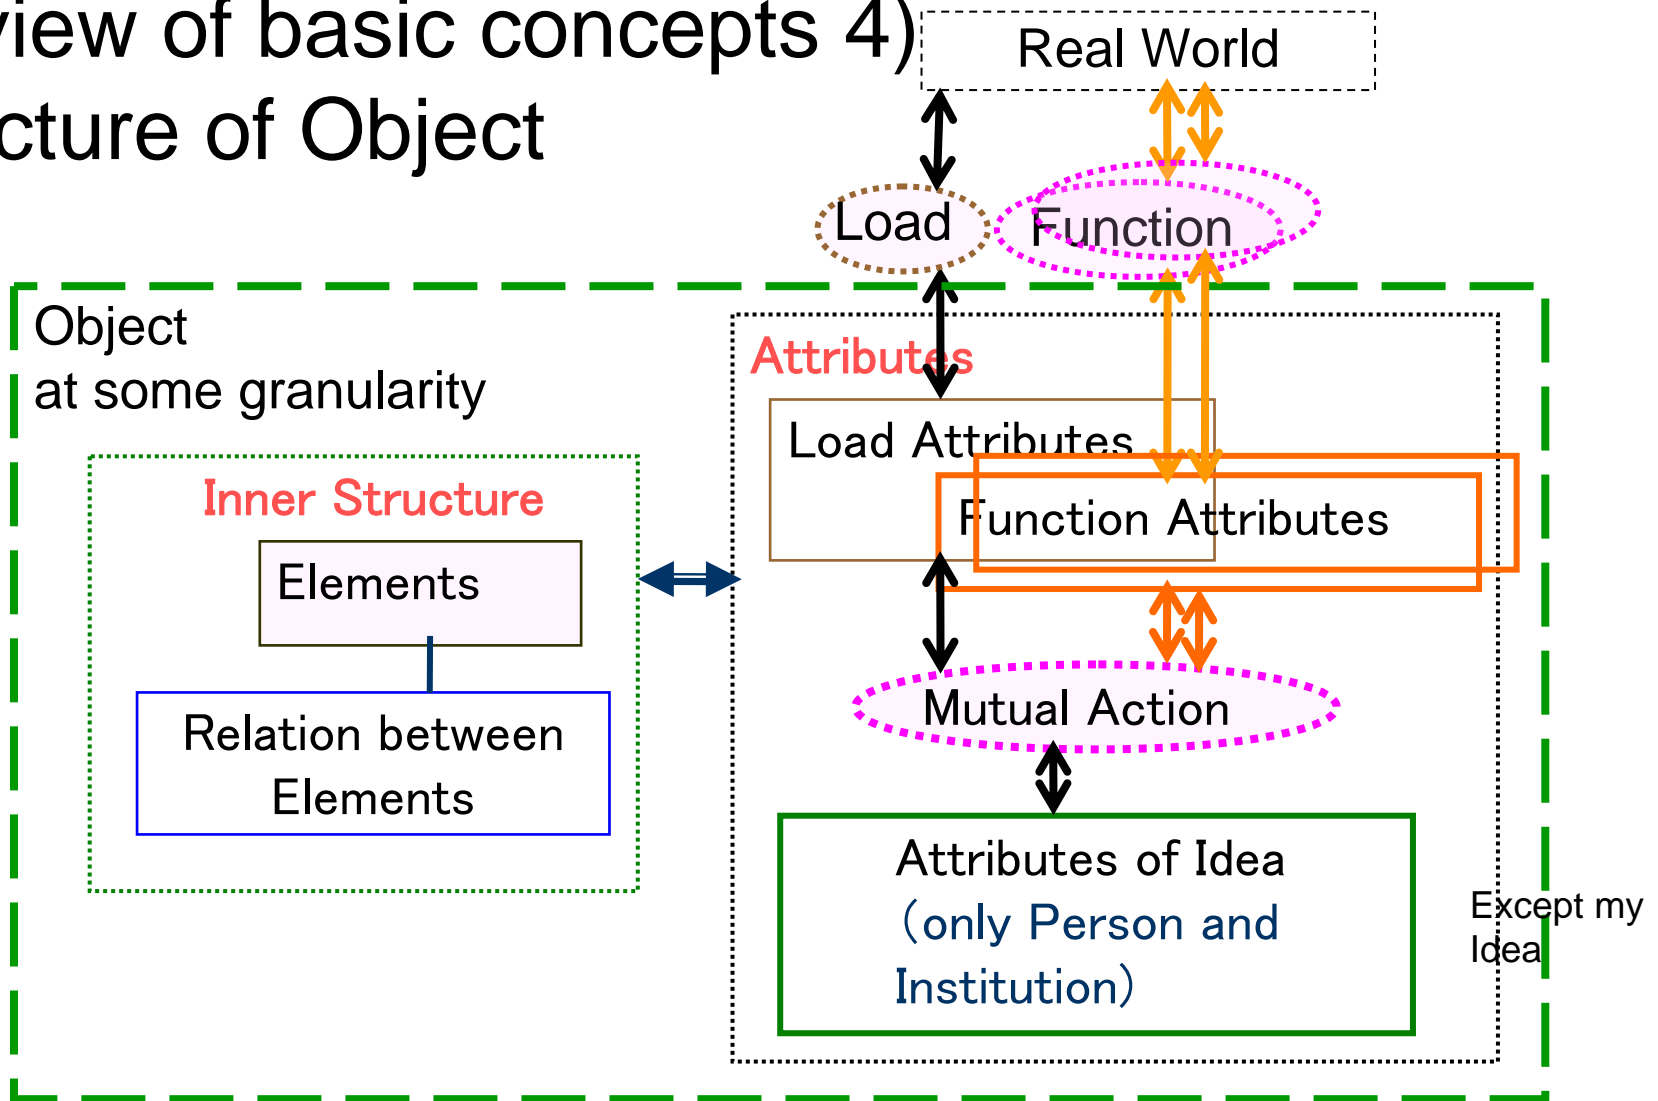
view of basic concepts 4)
cture of Object

Real World

Load

Function

Object
at some granularity

Attributes

Load Attributes

Function Attributes

Inner Structure

Elements

Relation between Elements

Mutual Action

Attributes of Idea
(only Person and Institution)

Except my Idea